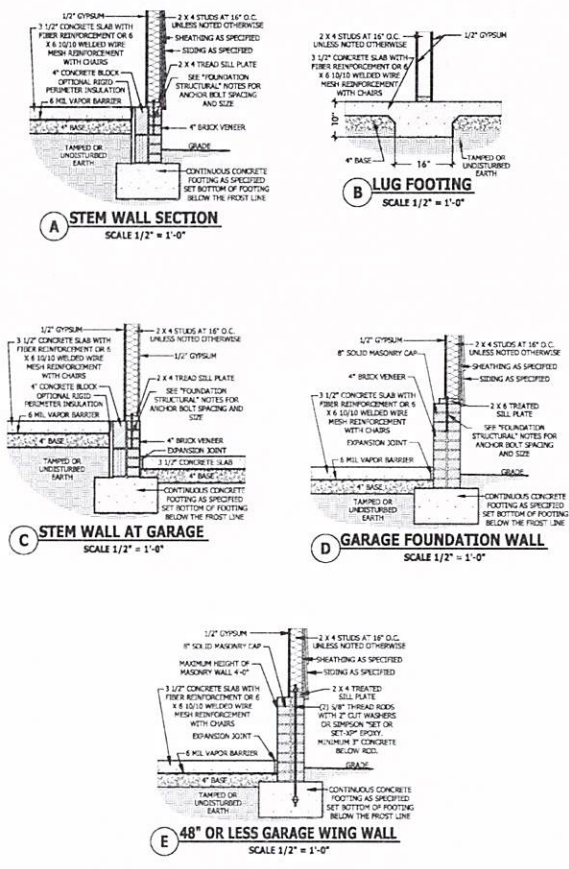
1/2" GYPSUM
3 1/2" CONCRETE SLAB WITH FIBER REINFORCEMENT OR 6 X 6 10/10 WELDED WIRE MESH REINFORCEMENT WITH CHAIRS
4" CONCRETE BLOCK
OPTIONAL RIGID PERIMETER INSULATION
6 MIL VAPOR BARRIER
4" BASE
TAMPED OR UNDISTURBED EARTH
2 X 4 STUDS AT 16" O.C. UNLESS NOTED OTHERWISE
SHEATHING AS SPECIFIED
SIDING AS SPECIFIED
2 X 4 TREAD SILL PLATE
SEE "FOUNDATION STRUCTURAL" NOTES FOR ANCHOR BOLT SPACING AND SIZE
4" BRICK VENEER
GRADE
CONTINUOUS CONCRETE FOOTING AS SPECIFIED SET BOTTOM OF FOOTING BELOW THE FROST LINE
A STEM WALL SECTION
SCALE 1/2" = 1'-0"

2 X 4 STUDS AT 16" O.C. UNLESS NOTED OTHERWISE
1/2" GYPSUM
3 1/2" CONCRETE SLAB WITH FIBER REINFORCEMENT OR 6 X 6 10/10 WELDED WIRE MESH REINFORCEMENT WITH CHAIRS
10"
4" BASE
16"
TAMPED OR UNDISTURBED EARTH
B LUG FOOTING
SCALE 1/2" = 1'-0"

1/2" GYPSUM
3 1/2" CONCRETE SLAB WITH FIBER REINFORCEMENT OR 6 X 6 10/10 WELDED WIRE MESH REINFORCEMENT WITH CHAIRS
4" CONCRETE BLOCK
OPTIONAL RIGID PERIMETER INSULATION
6 MIL VAPOR BARRIER
4" BASE
TAMPED OR UNDISTURBED EARTH
2 X 4 STUDS AT 16" O.C. UNLESS NOTED OTHERWISE
1/2" GYPSUM
2 X 4 TREAD SILL PLATE
SEE "FOUNDATION STRUCTURAL" NOTES FOR ANCHOR BOLT SPACING AND SIZE
4" BRICK VENEER
EXPANSION JOINT
3 1/2" CONCRETE SLAB
4" BASE
CONTINUOUS CONCRETE FOOTING AS SPECIFIED SET BOTTOM OF FOOTING BELOW THE FROST LINE
C STEM WALL AT GARAGE
SCALE 1/2" = 1'-0"

1/2" GYPSUM
8" SOLID MASONRY CAP
4" BRICK VENEER
3 1/2" CONCRETE SLAB WITH FIBER REINFORCEMENT OR 6 X 6 10/10 WELDED WIRE MESH REINFORCEMENT WITH CHAIRS
EXPANSION JOINT
6 MIL VAPOR BARRIER
4" BASE
TAMPED OR UNDISTURBED EARTH
2 X 4 STUDS AT 16" O.C. UNLESS NOTED OTHERWISE
SHEATHING AS SPECIFIED
SIDING AS SPECIFIED
2 X 6 TREATED SILL PLATE
SEE "FOUNDATION STRUCTURAL" NOTES FOR ANCHOR BOLT SPACING AND SIZE
GRADE
CONTINUOUS CONCRETE FOOTING AS SPECIFIED SET BOTTOM OF FOOTING BELOW THE FROST LINE
D GARAGE FOUNDATION WALL
SCALE 1/2" = 1'-0"

1/2" GYPSUM
8" SOLID MASONRY CAP
MAXIMUM HEIGHT OF MASONRY WALL 4'-0"
3 1/2" CONCRETE SLAB WITH FIBER REINFORCEMENT OR 6 X 6 10/10 WELDED WIRE MESH REINFORCEMENT WITH CHAIRS
EXPANSION JOINT
6 MIL VAPOR BARRIER
4" BASE
TAMPED OR UNDISTURBED EARTH
2 X 4 STUDS AT 16" O.C. UNLESS NOTED OTHERWISE
SHEATHING AS SPECIFIED
SIDING AS SPECIFIED
2 X 4 TREATED SILL PLATE
(2) 5/8" THREAD RODS WITH 2" CUT WASHERS OR SIMPSON "SET OR SET-XP" EPOXY. MINIMUM 3" CONCRETE BELOW ROD.
GRADE
CONTINUOUS CONCRETE FOOTING AS SPECIFIED SET BOTTOM OF FOOTING BELOW THE FROST LINE
E 48" OR LESS GARAGE WING WALL
SCALE 1/2" = 1'-0"